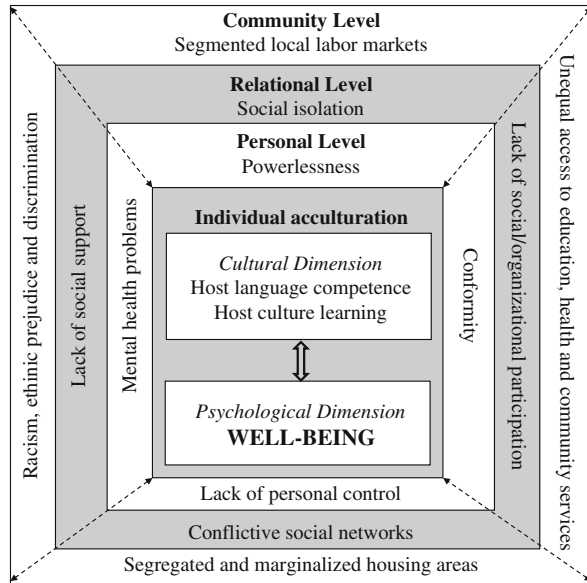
Community Level
Segmented local labor markets

Relational Level
Social isolation

Personal Level
Powerlessness

Individual acculturation

Cultural Dimension
Host language competence
Host culture learning

Psychological Dimension
WELL-BEING

Racism, ethnic prejudice and discrimination

Lack of social support

Mental health problems

Conformity

Lack of social/organizational participation

Unequal access to education, health and community services

Lack of personal control

Conflictive social networks

Segregated and marginalized housing areas